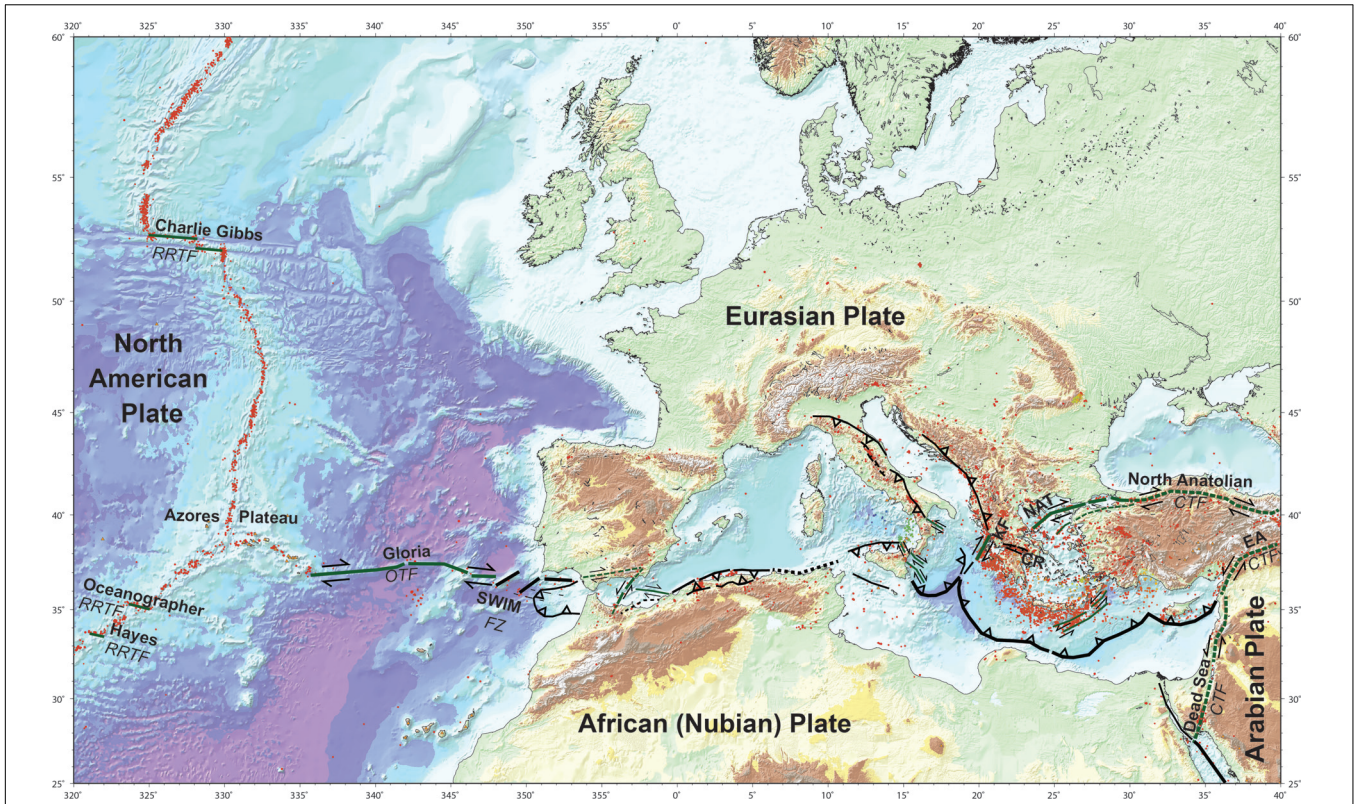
320° 325° 330° 335° 340° 345° 350° 355° 0° 5° 10° 15° 20° 25° 30° 35° 40°

60° 55° 50° 45° 40° 35° 30° 25°

Charlie Gibbs
RRTF

North American Plate

Eurasian Plate

Azores Plateau

Gloria
OTF

Oceanographer
RRTF

Hayes
RRTF

SWIM
FZ

KF

NAT

CR

North Anatolian
CTF

EA
CTF

Dead Sea
CTF

Arabian Plate

African (Nubian) Plate

320° 325° 330° 335° 340° 345° 350° 355° 0° 5° 10° 15° 20° 25° 30° 35° 40°

60° 55° 50° 45° 40° 35° 30° 25°